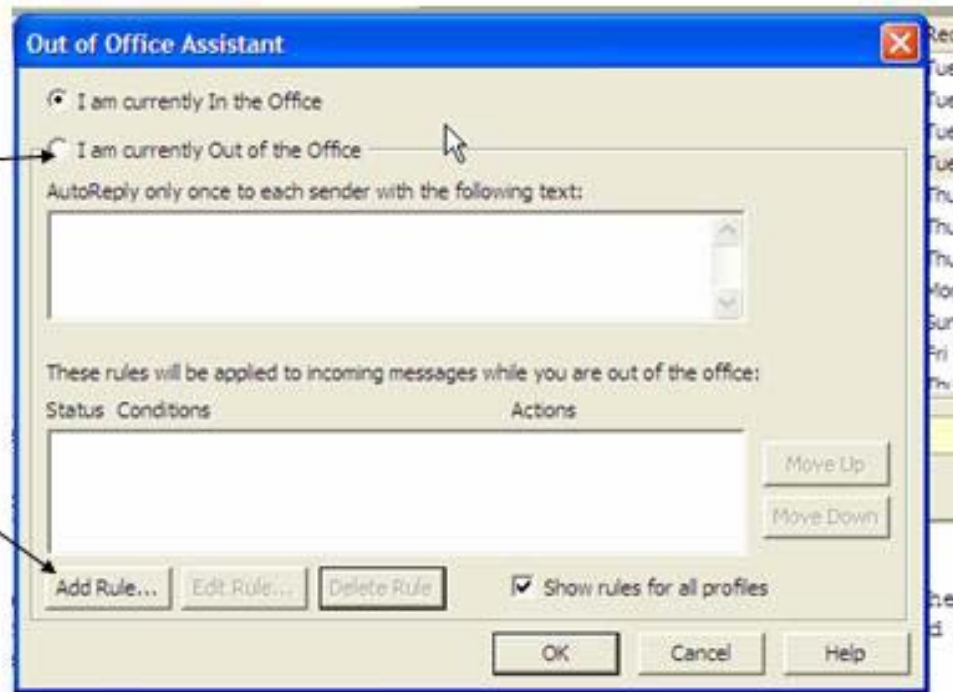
Out of Office Assistant

I am currently In the Office

I am currently Out of the Office

AutoReply only once to each sender with the following text:

These rules will be applied to incoming messages while you are out of the office:

Status Conditions Actions

Move Up

Move Down

Add Rule... Edit Rule... Delete Rule

Show rules for all profiles

OK Cancel Help

Rec
Tue
Tue
Tue
Tue
Thu
Thu
Thu
Mon
Sun
Fri
Thu

he
d